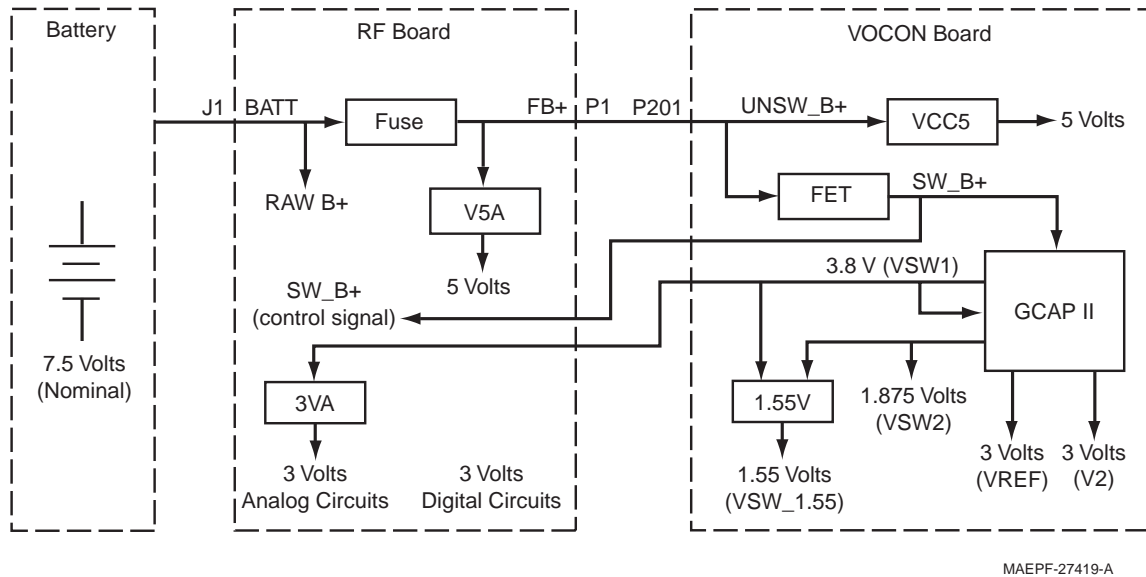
Battery

RF Board

VOCON Board

J1 BATT

Fuse

FB+ P1 P201

UNSW_B+

VCC5

5 Volts

RAW B+

V5A

5 Volts

FET

SW_B+

3.8 V (VSW1)

GCAP II

SW_B+
(control signal)

7.5 Volts
(Nominal)

3VA

3 Volts
Analog Circuits

3 Volts
Digital Circuits

1.55V

1.55 Volts
(VSW_1.55)

1.875 Volts
(VSW2)

3 Volts
(VREF)

3 Volts
(V2)

MAEPF-27419-A